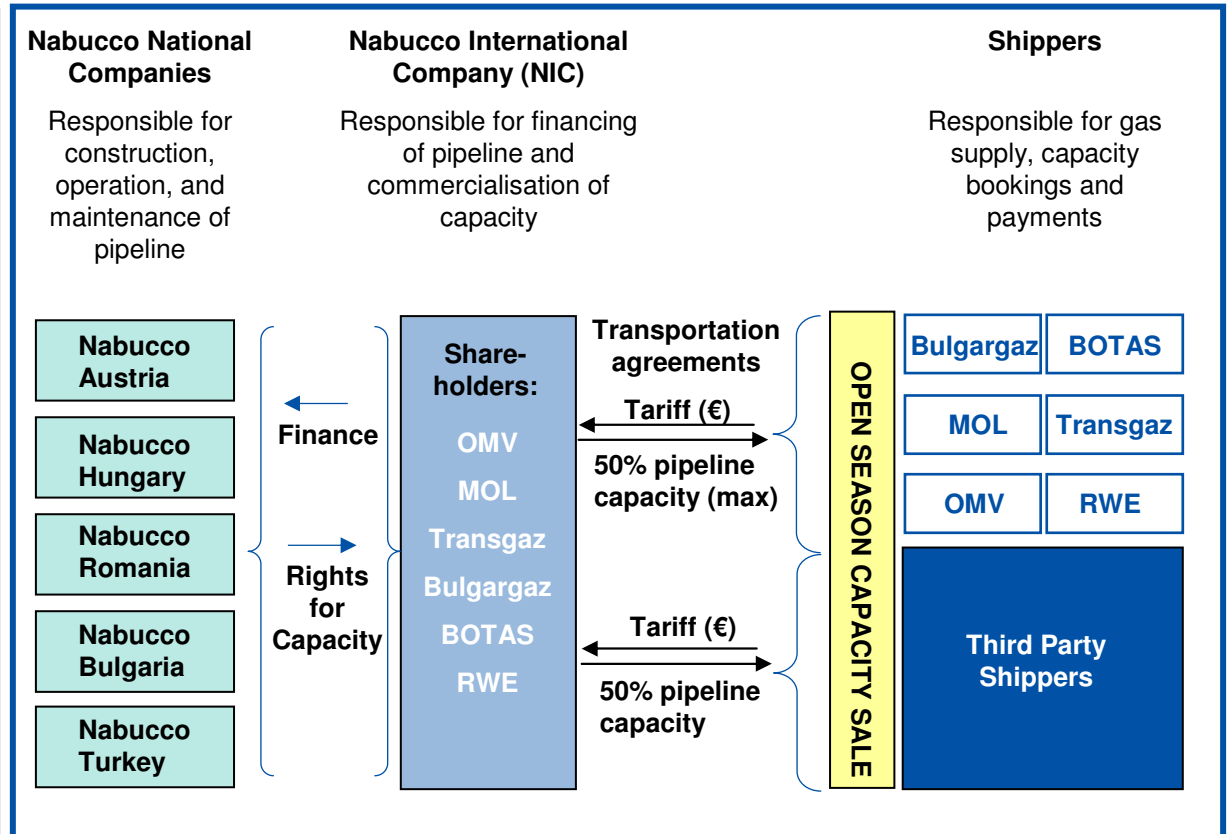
Nabucco National Companies

Responsible for construction, operation, and maintenance of pipeline

Nabucco International Company (NIC)

Responsible for financing of pipeline and commercialisation of capacity

Shippers

Responsible for gas supply, capacity bookings and payments

Nabucco Austria

Nabucco Hungary

Nabucco Romania

Nabucco Bulgaria

Nabucco Turkey

Finance

Rights for Capacity

Shareholders:
OMV
MOL
Transgaz
Bulgargaz
BOTAS
RWE

Transportation agreements

Tariff (€)

50% pipeline capacity (max)

Tariff (€)

50% pipeline capacity

OPEN SEASON CAPACITY SALE

Bulgargaz

BOTAS

MOL

Transgaz

OMV

RWE

Third Party Shippers